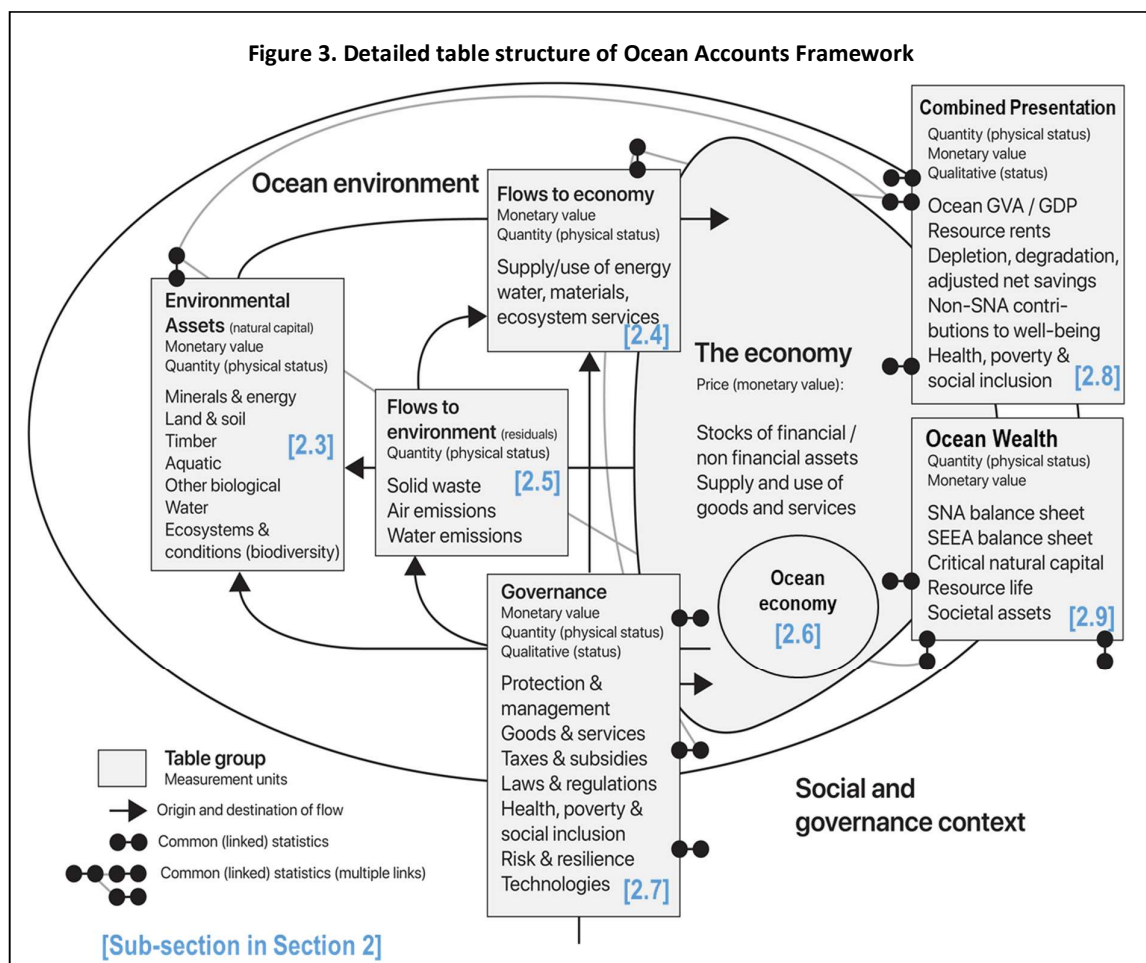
Figure 3. Detailed table structure of Ocean Accounts Framework

Ocean environment

Flows to economy
Monetary value
Quantity (physical status)
Supply/use of energy water, materials, ecosystem services
[2.4]

Combined Presentation
Quantity (physical status)
Monetary value
Qualitative (status)
Ocean GVA / GDP
Resource rents
Depletion, degradation, adjusted net savings
Non-SNA contributions to well-being
Health, poverty & social inclusion
[2.8]

Environmental Assets (natural capital)
Monetary value
Quantity (physical status)
Minerals & energy
Land & soil
Timber
Aquatic
Other biological
Water
Ecosystems & conditions (biodiversity)
[2.3]

Flows to environment (residuals)
Quantity (physical status)
Solid waste
Air emissions
Water emissions
[2.5]

The economy
Price (monetary value):
Stocks of financial / non financial assets
Supply and use of goods and services

Ocean Wealth
Quantity (physical status)
Monetary value
SNA balance sheet
SEEA balance sheet
Critical natural capital
Resource life
Societal assets
[2.9]

Ocean economy
[2.6]

Governance
Monetary value
Quantity (physical status)
Qualitative (status)
Protection & management
Goods & services
Taxes & subsidies
Laws & regulations
Health, poverty & social inclusion
Risk & resilience
Technologies
[2.7]

Table group
Measurement units
Origin and destination of flow
Common (linked) statistics
Common (linked) statistics (multiple links)

Social and governance context

[Sub-section in Section 2]